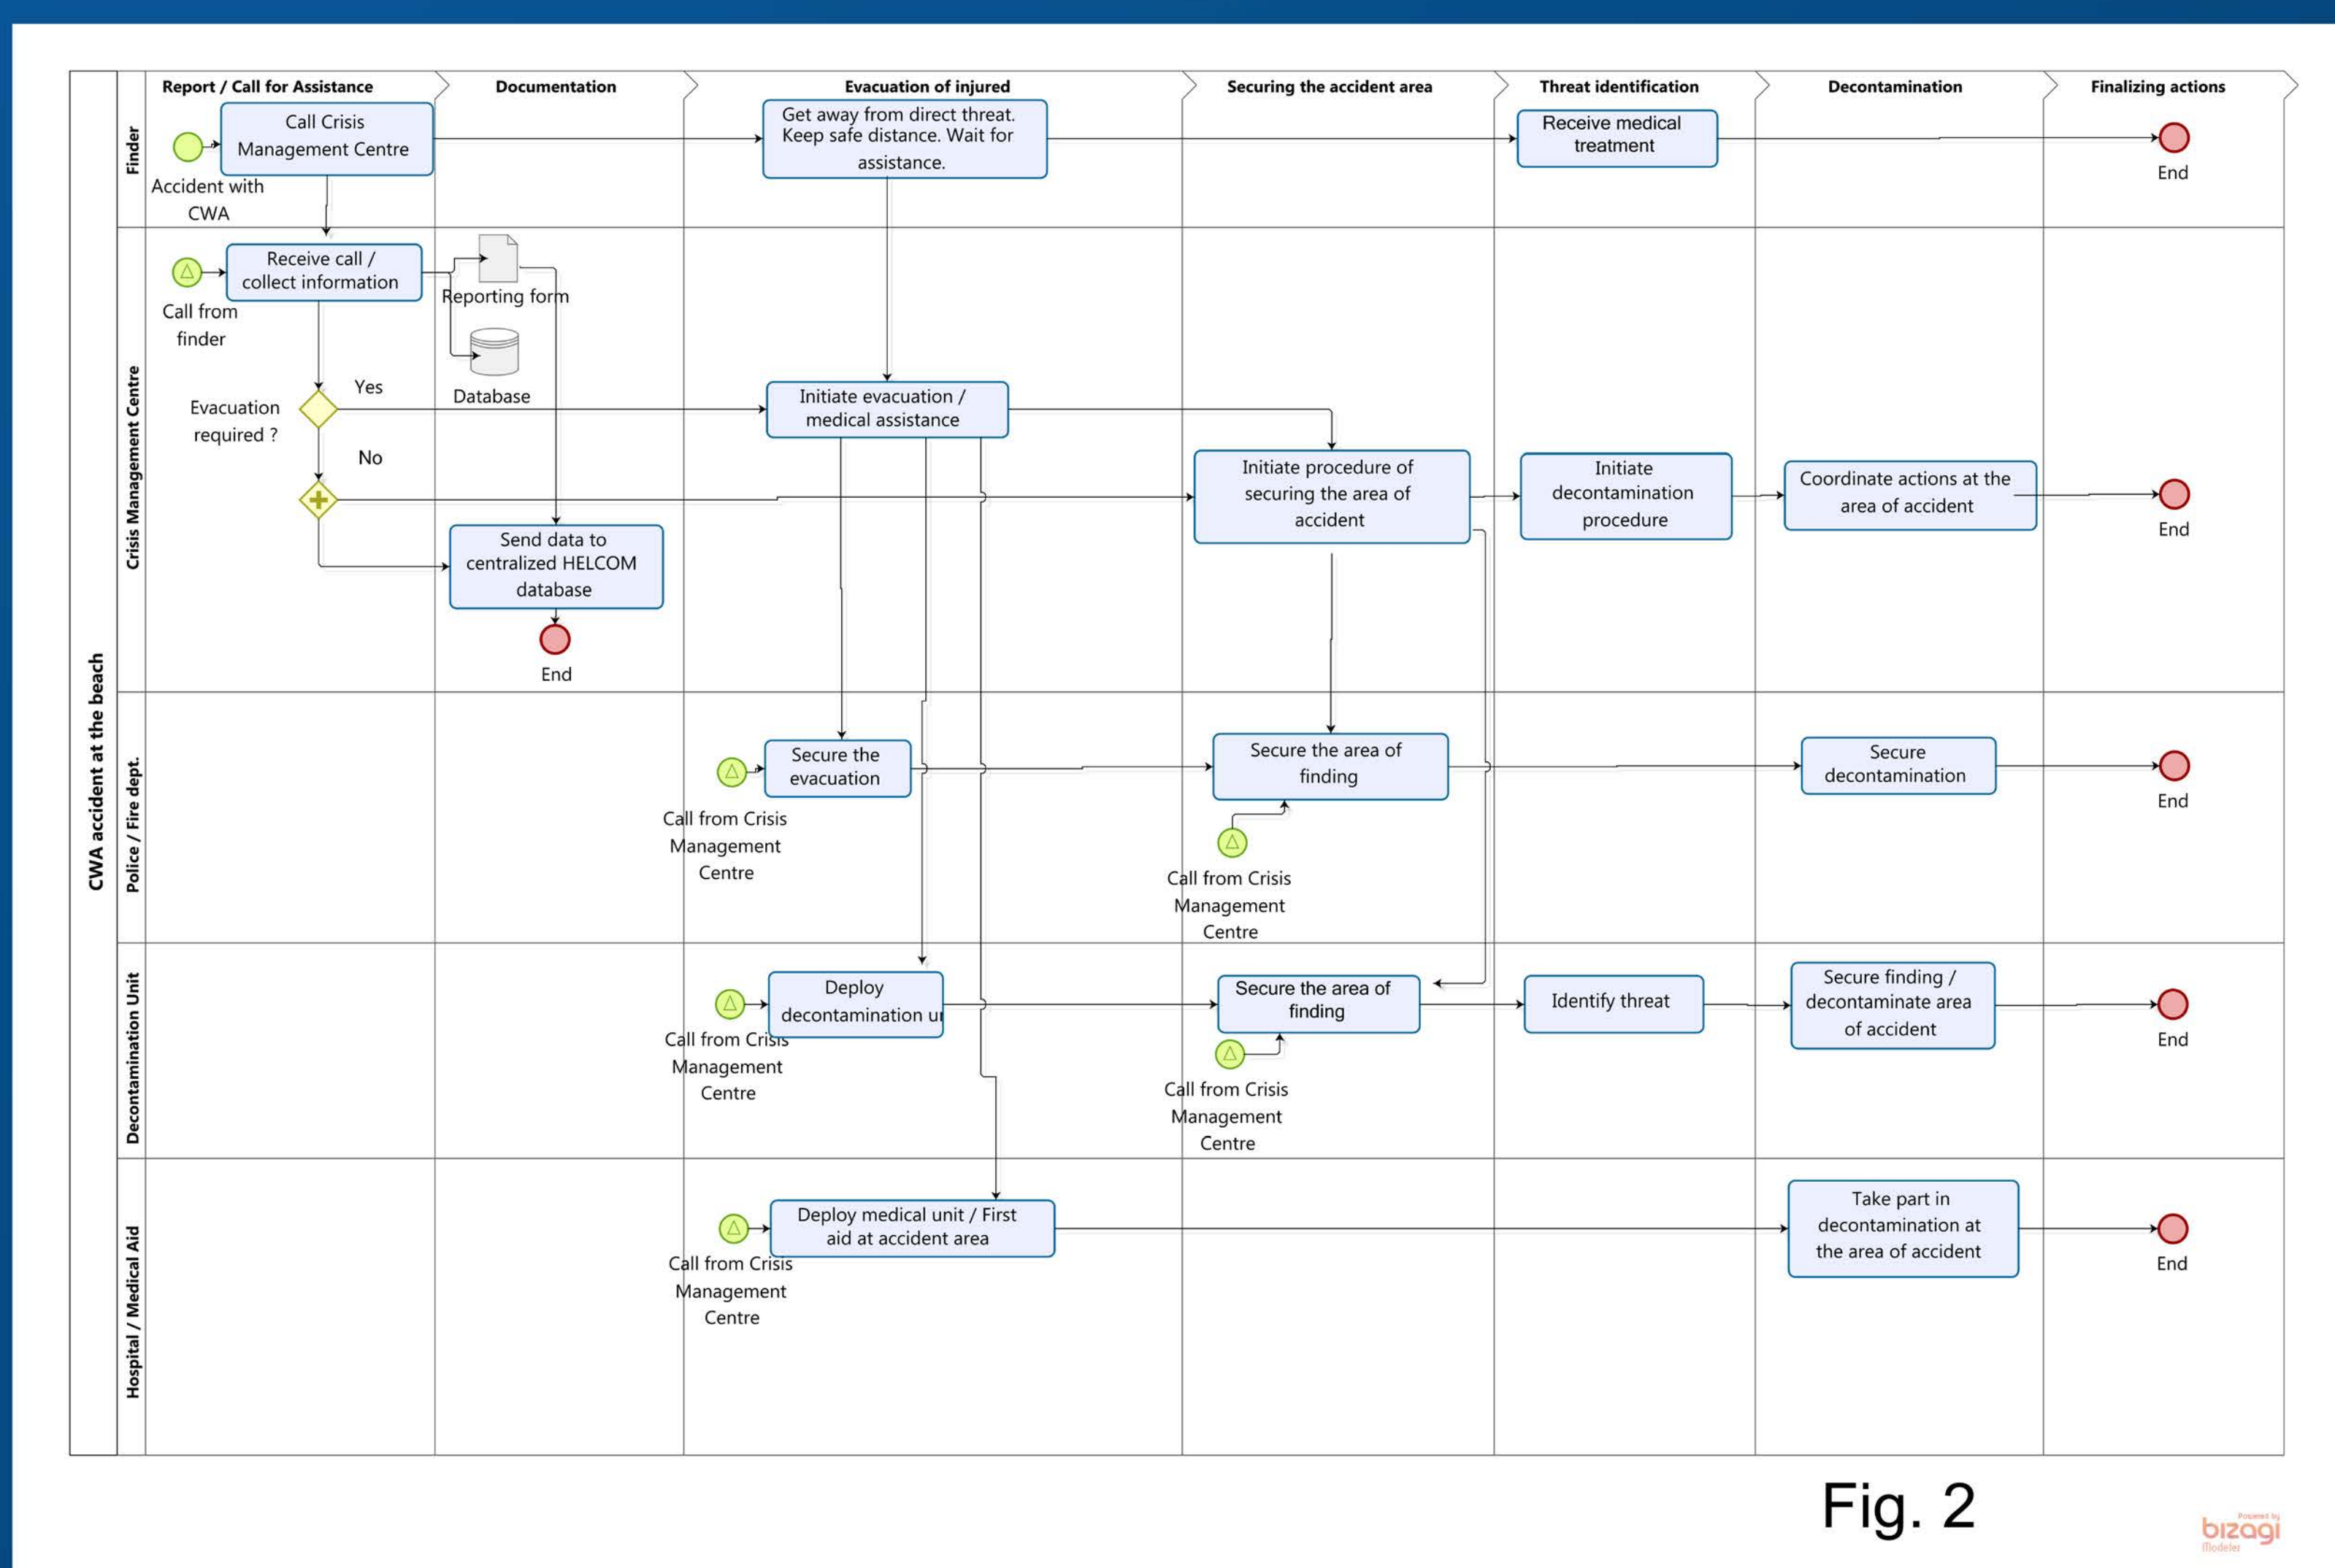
CWA accident at the beach

Report / Call for Assistance
Documentation
Evacuation of injured
Securing the accident area
Threat identification
Decontamination
Finalizing actions

Finder

Accident with CWA
Call Crisis Management Centre
Get away from direct threat. Keep safe distance. Wait for assistance.
Receive medical treatment
End

Crisis Management Centre

Call from finder
Receive call / collect information
Reporting form
Database
Evacuation required ?
Yes
No
Initiate evacuation / medical assistance
Initiate procedure of securing the area of accident
Initiate decontamination procedure
Coordinate actions at the area of accident
End
Send data to centralized HELCOM database
End

Police / Fire dept.

Call from Crisis Management Centre
Secure the evacuation
Secure the area of finding
Call from Crisis Management Centre
Secure decontamination
End

Decontamination Unit

Call from Crisis Management Centre
Deploy decontamination u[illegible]
Secure the area of finding
Call from Crisis Management Centre
Identify threat
Secure finding / decontaminate area of accident
End

Hospital / Medical Aid

Call from Crisis Management Centre
Deploy medical unit / First aid at accident area
Take part in decontamination at the area of accident
End

Fig. 2

Powered by bizagi Modeler